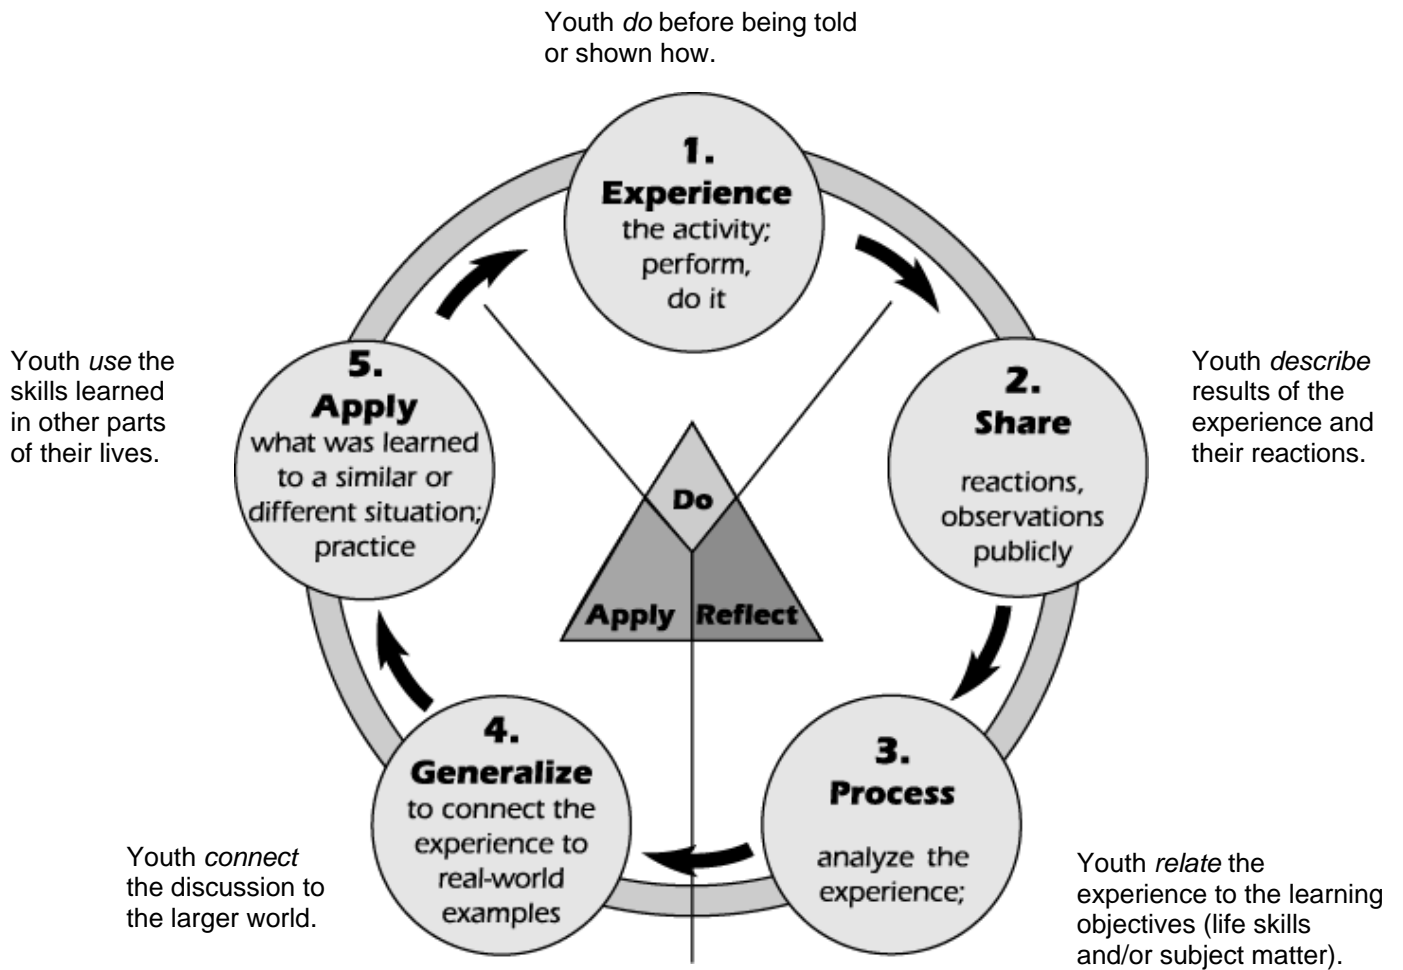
Youth *do* before being told or shown how.

1.
Experience
the activity; perform, do it

Youth *use* the skills learned in other parts of their lives.

5.
Apply
what was learned to a similar or different situation; practice

Youth *describe* results of the experience and their reactions.

2.
Share
reactions, observations publicly

Do

Apply

Reflect

4.
Generalize
to connect the experience to real-world examples

3.
Process
analyze the experience;

Youth *connect* the discussion to the larger world.

Youth *relate* the experience to the learning objectives (life skills and/or subject matter).